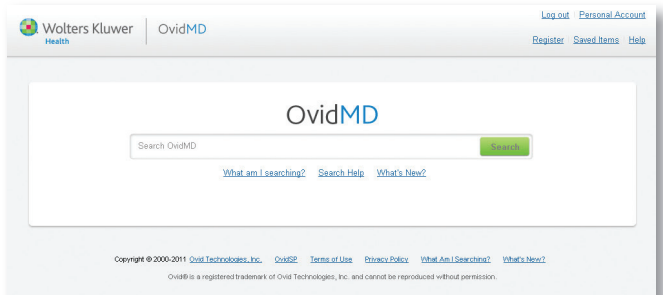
Wolters Kluwer Health | OvidMD

Log out | Personal Account

Register Saved Items Help

OvidMD

Search OvidMD

Search

What am I searching? Search Help What's New?

Copyright © 2000-2011 Ovid Technologies, Inc. OvidSP Terms of Use Privacy Policy What Am I Searching? What's New?

Ovid® is a registered trademark of Ovid Technologies, Inc. and cannot be reproduced without permission.